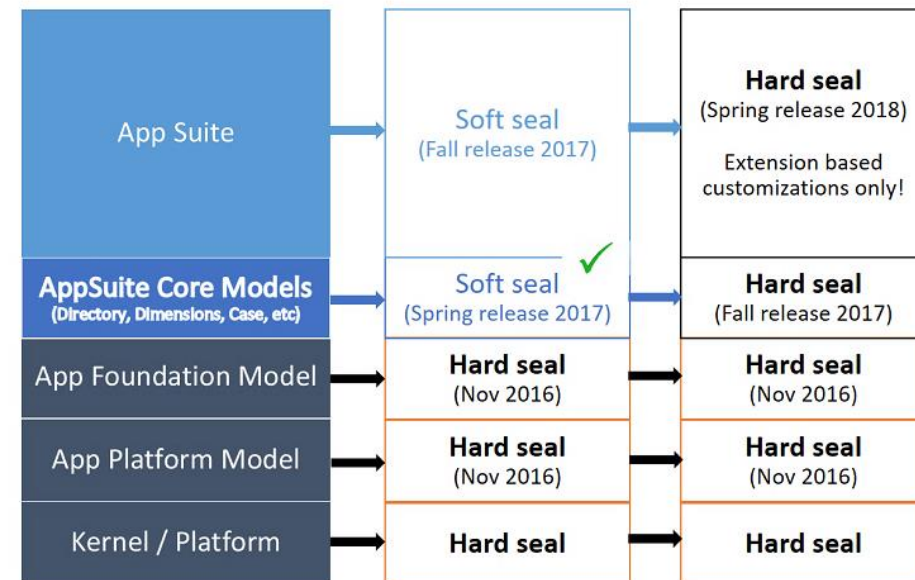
App Suite

Soft seal
(Fall release 2017)

Hard seal
(Spring release 2018)

Extension based customizations only!

AppSuite Core Models
(Directory, Dimensions, Case, etc)

Soft seal
(Spring release 2017)

Hard seal
(Fall release 2017)

App Foundation Model

Hard seal
(Nov 2016)

Hard seal
(Nov 2016)

App Platform Model

Hard seal
(Nov 2016)

Hard seal
(Nov 2016)

Kernel / Platform

Hard seal

Hard seal